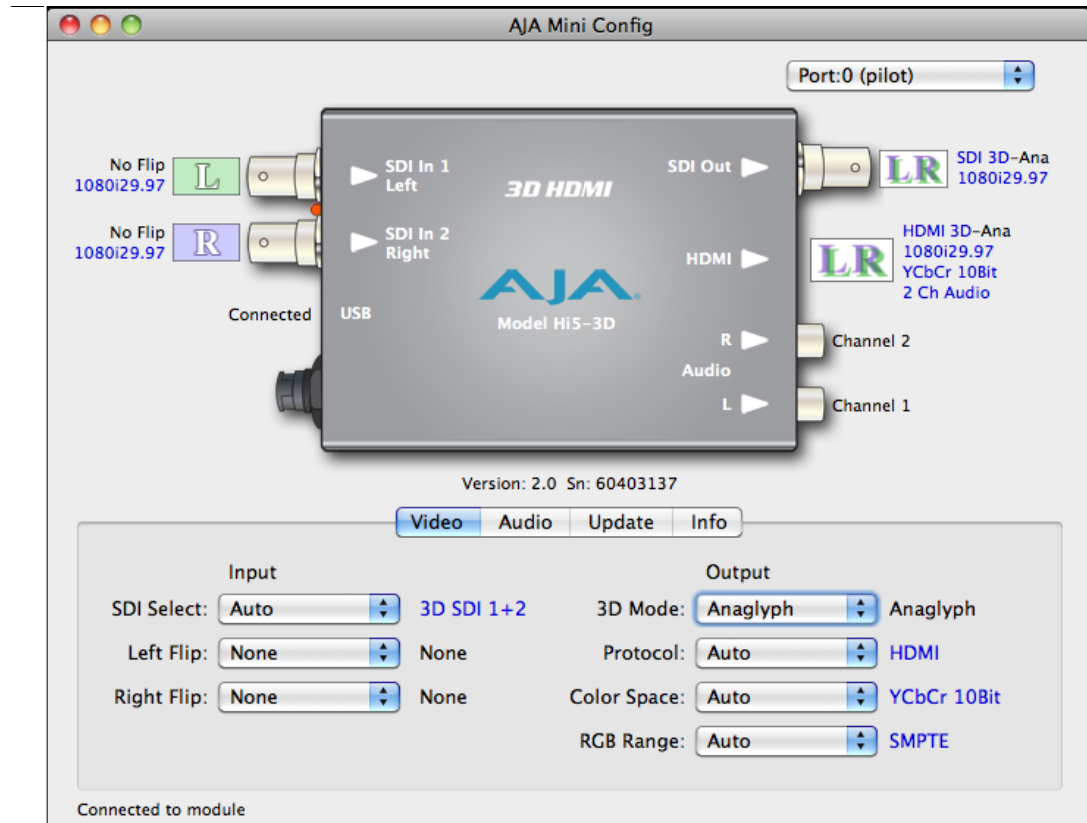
AJA Mini Config

Port:0 (pilot)

No Flip
1080i29.97
L

No Flip
1080i29.97
R

SDI In 1
Left

SDI In 2
Right

3D HDMI

SDI Out

HDMI

LR
SDI 3D-Ana
1080i29.97

LR
HDMI 3D-Ana
1080i29.97
YCbCr 10Bit
2 Ch Audio

Connected
USB

AJA
Model Hi5-3D

R
Audio
L

Channel 2
Channel 1

Version: 2.0 Sn: 60403137

Video | Audio | Update | Info

Input
SDI Select: Auto 3D SDI 1+2
Left Flip: None None
Right Flip: None None

Output
3D Mode: Anaglyph Anaglyph
Protocol: Auto HDMI
Color Space: Auto YCbCr 10Bit
RGB Range: Auto SMPTE

Connected to module